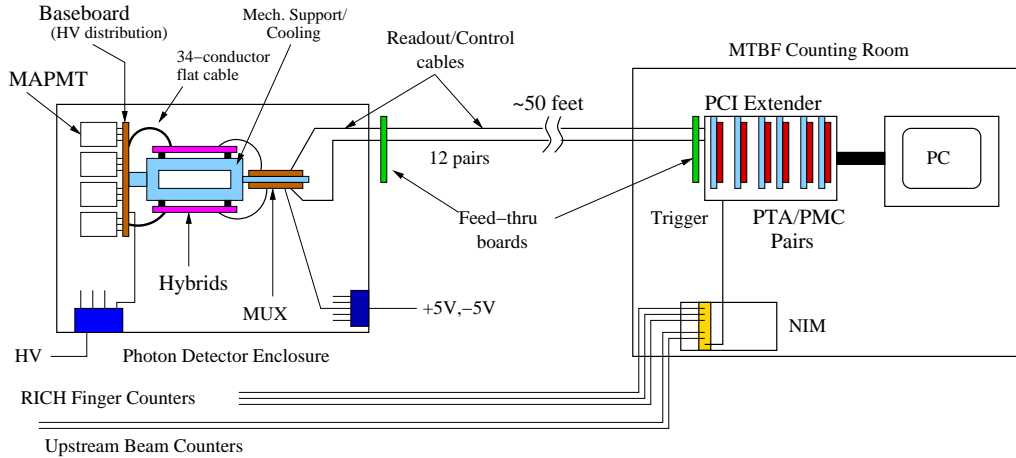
Baseboard
(HV distribution)

Mech. Support/
Cooling

Readout/Control
cables

MTBF Counting Room

34−conductor
flat cable

MAPMT

~50 feet

PCI Extender

12 pairs

PC

Trigger

Feed−thru
boards

PTA/PMC
Pairs

Hybrids

MUX

+5V,−5V

NIM

HV

Photon Detector Enclosure

RICH Finger Counters

Upstream Beam Counters